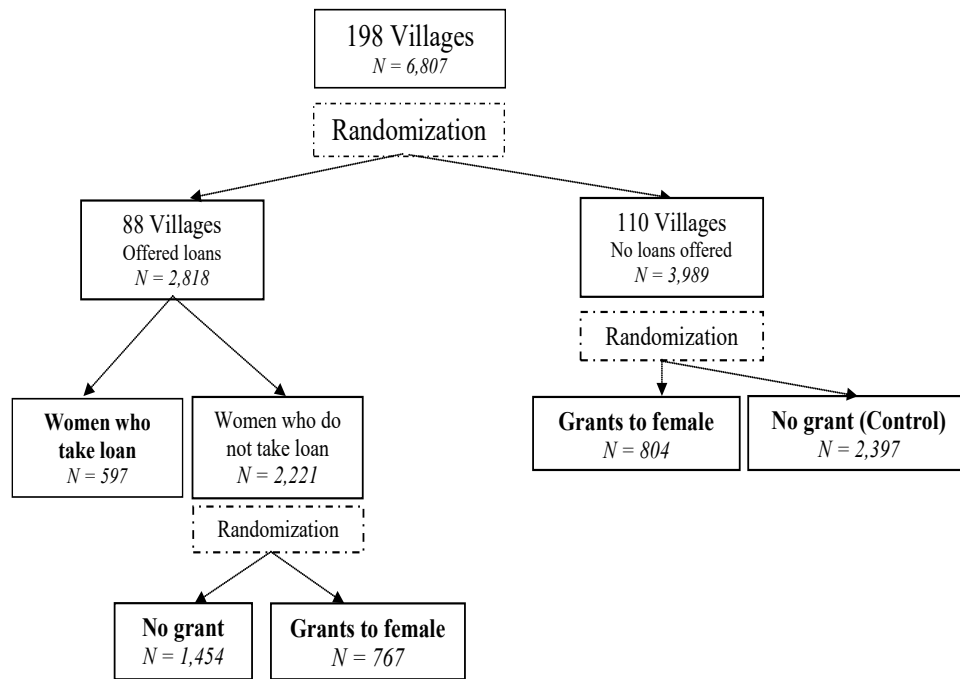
198 Villages
$N = 6,807$

Randomization

88 Villages
Offered loans
$N = 2,818$

110 Villages
No loans offered
$N = 3,989$

Randomization

Women who take loan
$N = 597$

Women who do not take loan
$N = 2,221$

Grants to female
$N = 804$

No grant (Control)
$N = 2,397$

Randomization

No grant
$N = 1,454$

Grants to female
$N = 767$